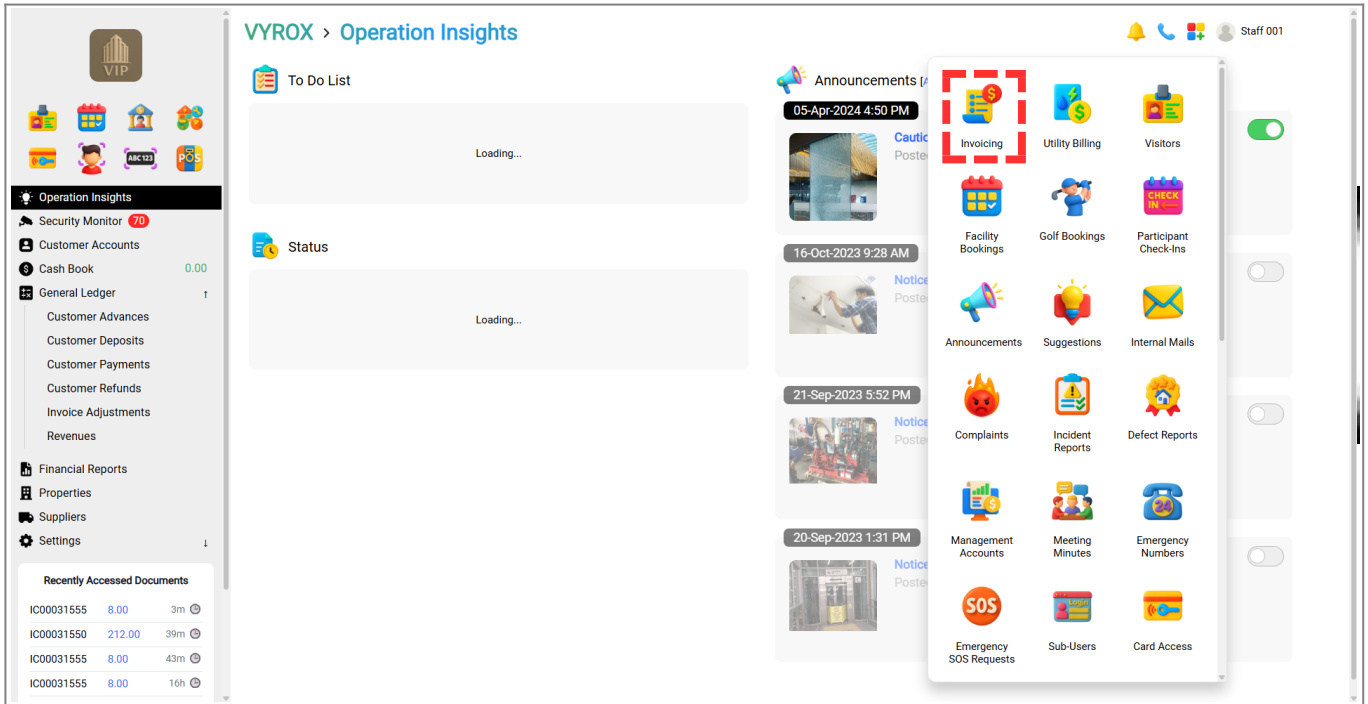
VIP

ABC123 POS

Operation Insights
Security Monitor 70
Customer Accounts
Cash Book 0.00
General Ledger ↑
Customer Advances
Customer Deposits
Customer Payments
Customer Refunds
Invoice Adjustments
Revenues
Financial Reports
Properties
Suppliers
Settings ↓

Recently Accessed Documents

| IC00031555 | 8.00 | 3m |
|---|---|---|
| IC00031550 | 212.00 | 39m |
| IC00031555 | 8.00 | 43m |
| IC00031555 | 8.00 | 16h |

VYROX > Operation Insights

Staff 001

To Do List

Loading...

Status

Loading...

Announcements [A

05-Apr-2024 4:50 PM
Cautic
Postec

16-Oct-2023 9:28 AM
Notice
Poste

21-Sep-2023 5:52 PM
Notice
Poste

20-Sep-2023 1:31 PM
Notice
Poste

Invoicing
Utility Billing
Visitors
Facility Bookings
Golf Bookings
CHECK IN
Participant Check-Ins
Announcements
Suggestions
Internal Mails
Complaints
Incident Reports
Defect Reports
Management Accounts
Meeting Minutes
24
Emergency Numbers
SOS
Emergency SOS Requests
Login
Sub-Users
Card Access